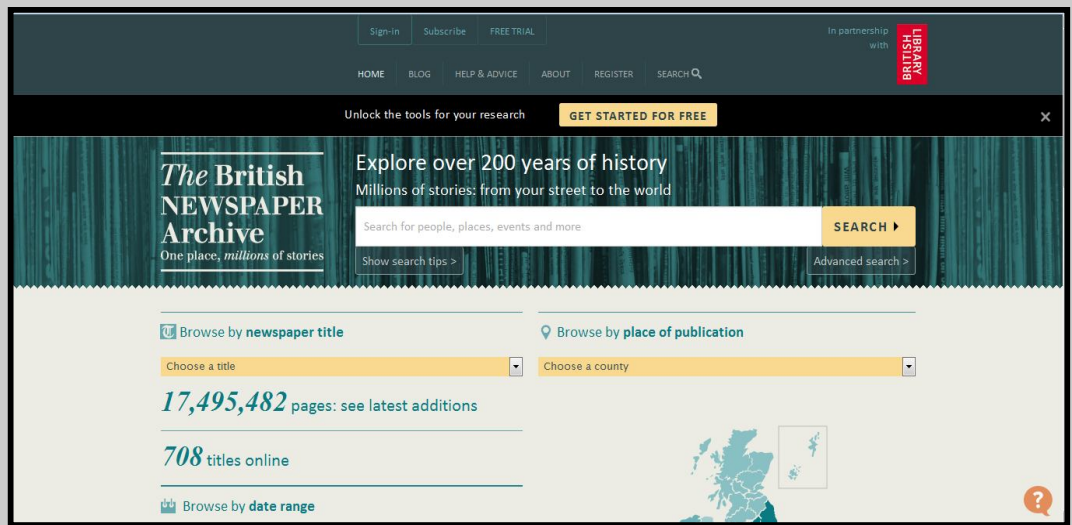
Sign-in Subscribe FREE TRIAL

In partnership with BRITISH LIBRARY

HOME BLOG HELP & ADVICE ABOUT REGISTER SEARCH

Unlock the tools for your research GET STARTED FOR FREE

×

The British NEWSPAPER Archive
One place, millions of stories

Explore over 200 years of history
Millions of stories: from your street to the world

Search for people, places, events and more

SEARCH ▸

Show search tips >

Advanced search >

Browse by newspaper title

Choose a title

17,495,482 pages: see latest additions

708 titles online

Browse by date range

Browse by place of publication

Choose a county

?